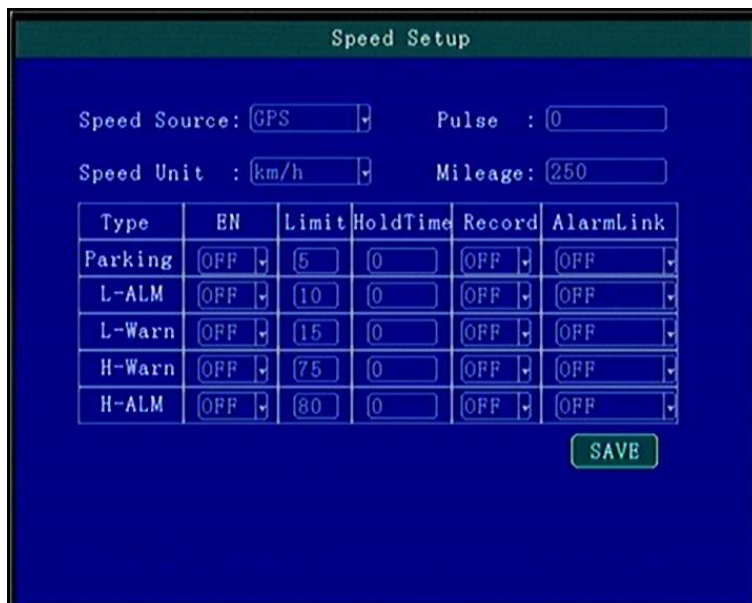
Speed Setup

Speed Source: GPS

Pulse : 0

Speed Unit : km/h

Mileage: 250

| Type | EN | Limit | HoldTime | Record | AlarmLink |
|---|---|---|---|---|---|
| Parking | OFF | 5 | 0 | OFF | OFF |
| L-ALM | OFF | 10 | 0 | OFF | OFF |
| L-Warn | OFF | 15 | 0 | OFF | OFF |
| H-Warn | OFF | 75 | 0 | OFF | OFF |
| H-ALM | OFF | 80 | 0 | OFF | OFF |

SAVE